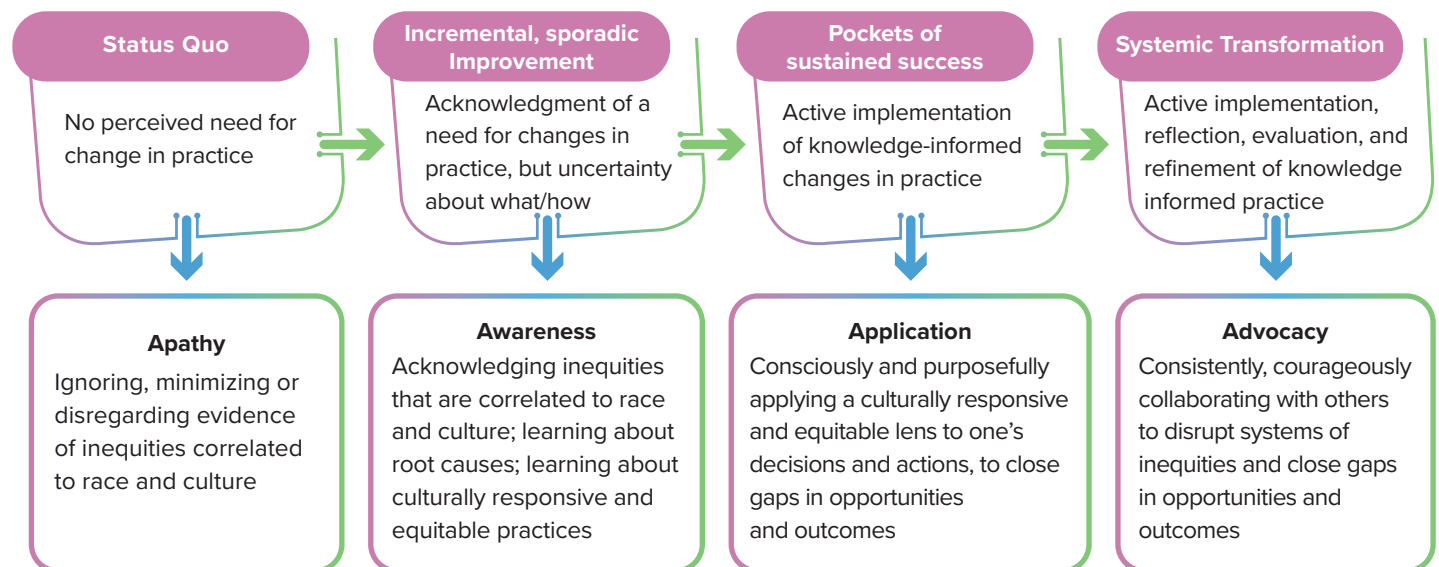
Status Quo

No perceived need for change in practice

Incremental, sporadic Improvement

Acknowledgment of a need for changes in practice, but uncertainty about what/how

Pockets of sustained success

Active implementation of knowledge-informed changes in practice

Systemic Transformation

Active implementation, reflection, evaluation, and refinement of knowledge informed practice

Apathy

Ignoring, minimizing or disregarding evidence of inequities correlated to race and culture

Awareness

Acknowledging inequities that are correlated to race and culture; learning about root causes; learning about culturally responsive and equitable practices

Application

Consciously and purposefully applying a culturally responsive and equitable lens to one's decisions and actions, to close gaps in opportunities and outcomes

Advocacy

Consistently, courageously collaborating with others to disrupt systems of inequities and close gaps in opportunities and outcomes